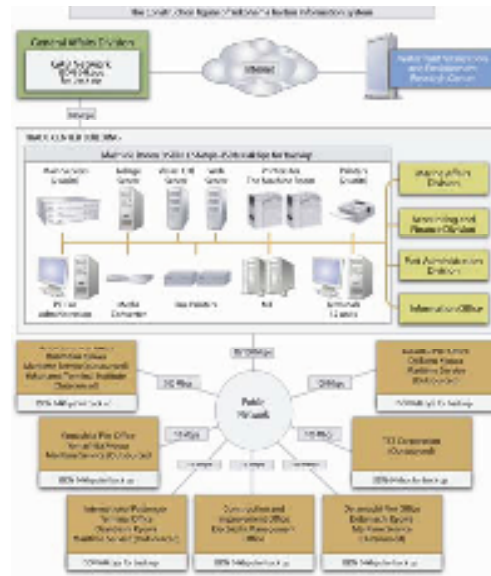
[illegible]

Central Affairs Division
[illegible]

Internet

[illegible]

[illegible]

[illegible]

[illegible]

Main Server (Linux) | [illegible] | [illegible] | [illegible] | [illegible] | Printers (Linux)

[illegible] | Media Converter | Hub/Switch | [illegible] | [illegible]

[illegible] Affairs Division

Accounting and Finance Division

Port Administration Division

Information Office

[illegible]

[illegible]

Public Network

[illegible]

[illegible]

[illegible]

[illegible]

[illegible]

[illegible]

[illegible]

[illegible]

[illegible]

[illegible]

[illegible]

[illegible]

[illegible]

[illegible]

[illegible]